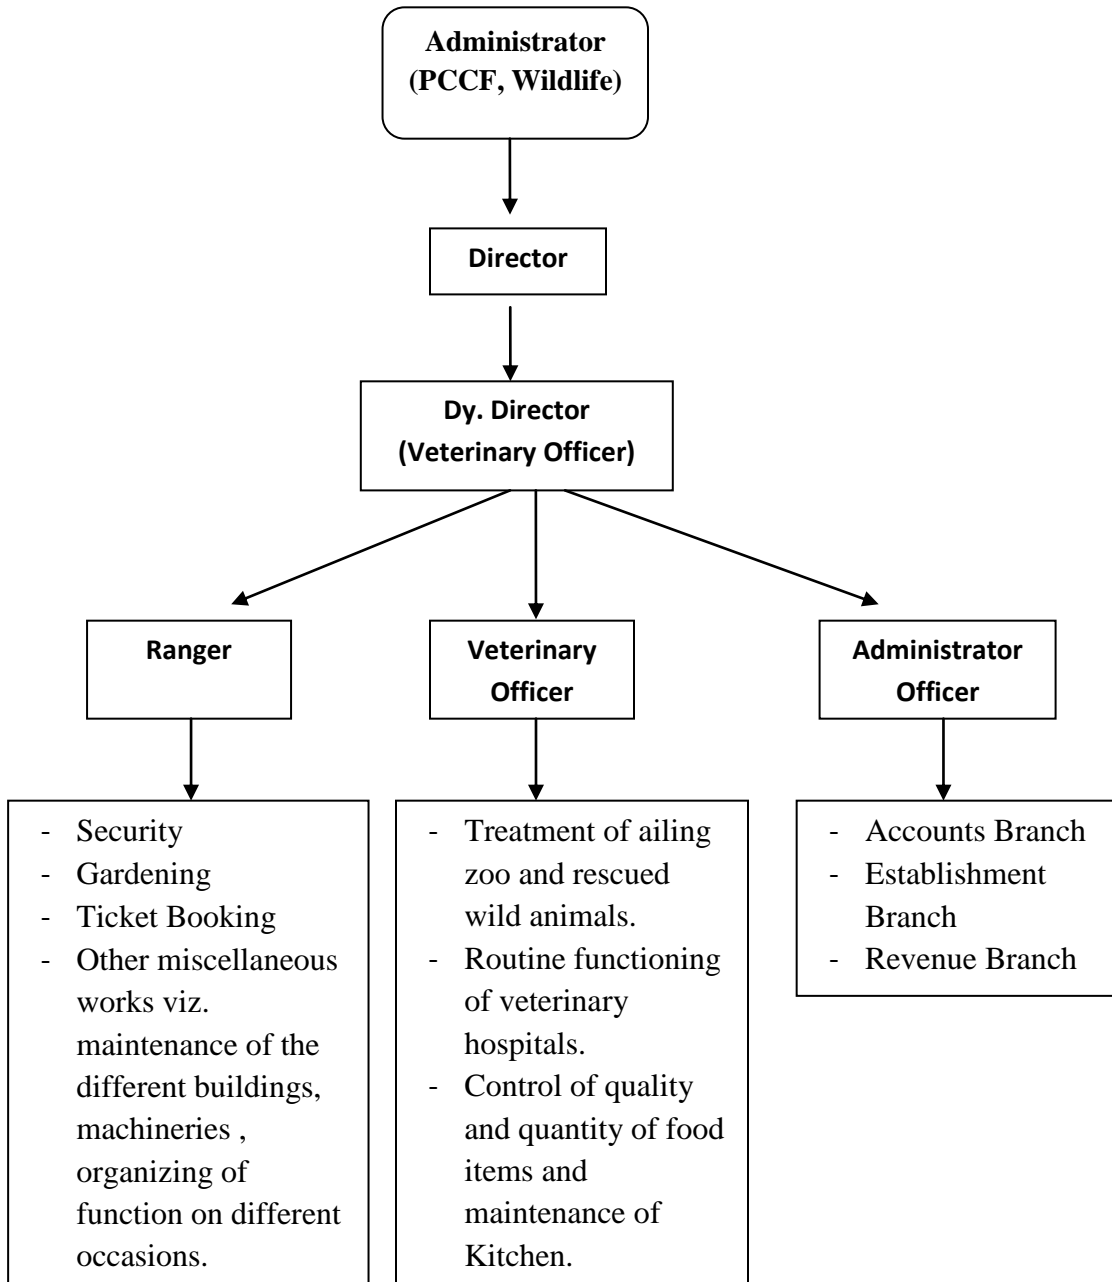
Administrator (PCCF, Wildlife)

Director

Dy. Director (Veterinary Officer)

Ranger

Veterinary Officer

Administrator Officer

- Security
- Gardening
- Ticket Booking
- Other miscellaneous works viz. maintenance of the different buildings, machineries , organizing of function on different occasions.

- Treatment of ailing zoo and rescued wild animals.
- Routine functioning of veterinary hospitals.
- Control of quality and quantity of food items and maintenance of Kitchen.

- Accounts Branch
- Establishment Branch
- Revenue Branch